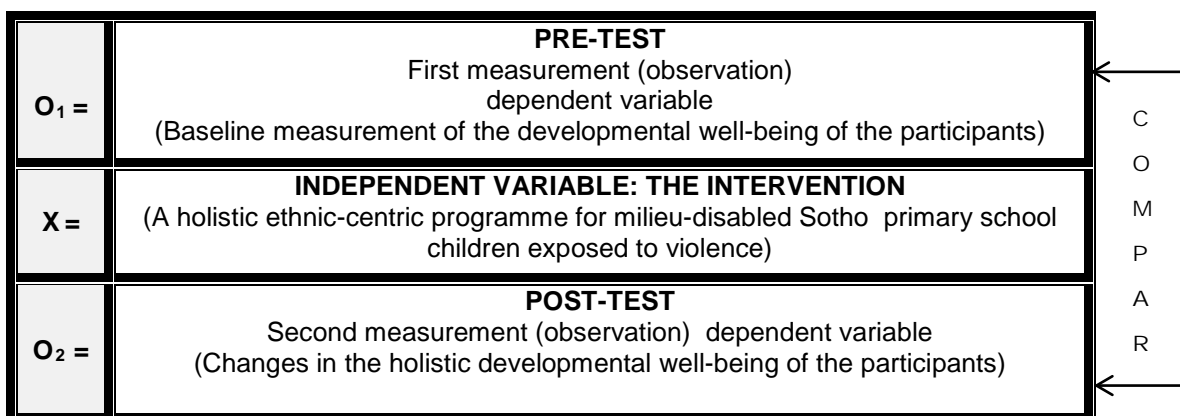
| | |
|---|---|
| $O_1$ = | **PRE-TEST** First measurement (observation) dependent variable (Baseline measurement of the developmental well-being of the participants) |
| X = | **INDEPENDENT VARIABLE: THE INTERVENTION** (A holistic ethnic-centric programme for milieu-disabled Sotho primary school children exposed to violence) |
| $O_2$ = | **POST-TEST** Second measurement (observation) dependent variable (Changes in the holistic developmental well-being of the participants) |

C O M P A R